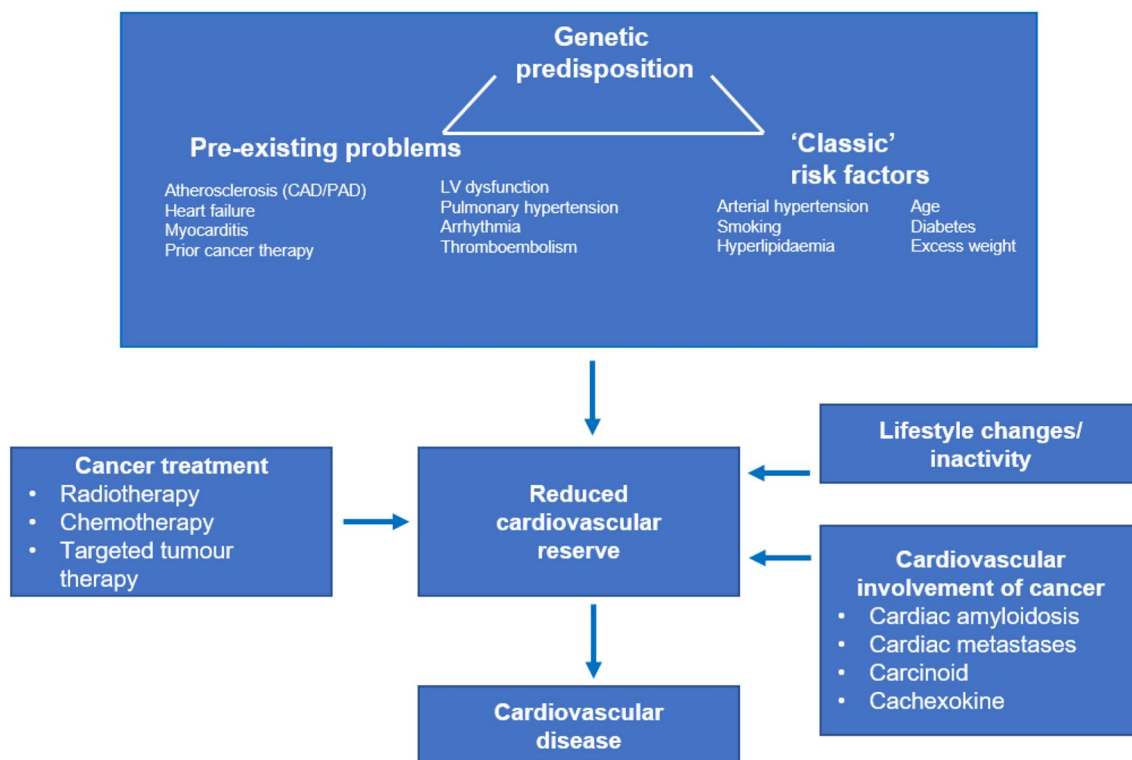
Genetic predisposition

Pre-existing problems

Atherosclerosis (CAD/PAD)
Heart failure
Myocarditis
Prior cancer therapy

LV dysfunction
Pulmonary hypertension
Arrhythmia
Thromboembolism

'Classic' risk factors

Arterial hypertension
Smoking
Hyperlipidaemia

Age
Diabetes
Excess weight

Cancer treatment
• Radiotherapy
• Chemotherapy
• Targeted tumour therapy

Reduced cardiovascular reserve

Lifestyle changes/ inactivity

Cardiovascular involvement of cancer
• Cardiac amyloidosis
• Cardiac metastases
• Carcinoid
• Cachexokine

Cardiovascular disease